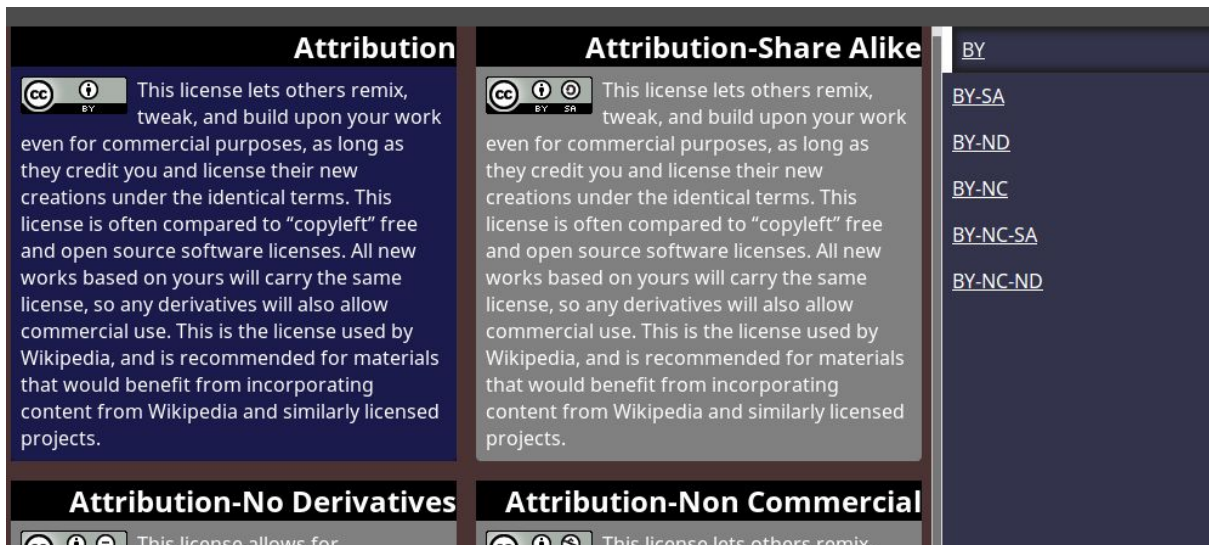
Attribution

BY This license lets others remix, tweak, and build upon your work even for commercial purposes, as long as they credit you and license their new creations under the identical terms. This license is often compared to "copyleft" free and open source software licenses. All new works based on yours will carry the same license, so any derivatives will also allow commercial use. This is the license used by Wikipedia, and is recommended for materials that would benefit from incorporating content from Wikipedia and similarly licensed projects.

Attribution-Share Alike

BY SA This license lets others remix, tweak, and build upon your work even for commercial purposes, as long as they credit you and license their new creations under the identical terms. This license is often compared to "copyleft" free and open source software licenses. All new works based on yours will carry the same license, so any derivatives will also allow commercial use. This is the license used by Wikipedia, and is recommended for materials that would benefit from incorporating content from Wikipedia and similarly licensed projects.

BY
BY-SA
BY-ND
BY-NC
BY-NC-SA
BY-NC-ND

Attribution-No Derivatives

This license allows for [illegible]

Attribution-Non Commercial

This license lets others remix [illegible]